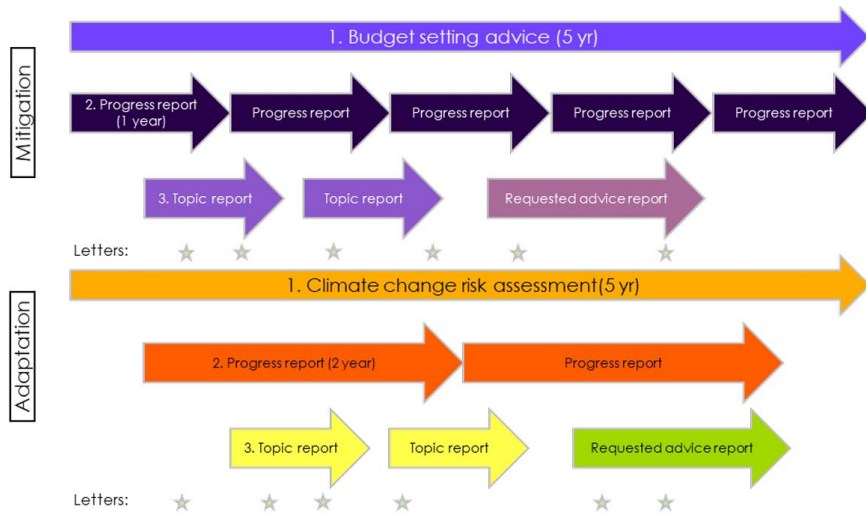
Mitigation

1. Budget setting advice (5 yr)

2. Progress report (1 year)

Progress report

Progress report

Progress report

Progress report

3. Topic report

Topic report

Requested advice report

Letters:

Adaptation

1. Climate change risk assessment(5 yr)

2. Progress report (2 year)

Progress report

3. Topic report

Topic report

Requested advice report

Letters: